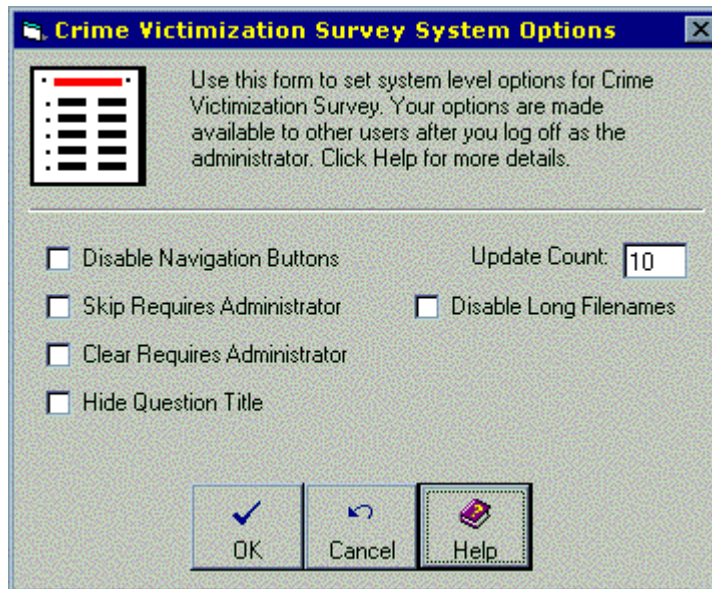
Crime Victimization Survey System Options

Use this form to set system level options for Crime Victimization Survey. Your options are made available to other users after you log off as the administrator. Click Help for more details.

Disable Navigation Buttons

Update Count: 10

Skip Requires Administrator

Disable Long Filenames

Clear Requires Administrator

Hide Question Title

OK

Cancel

Help